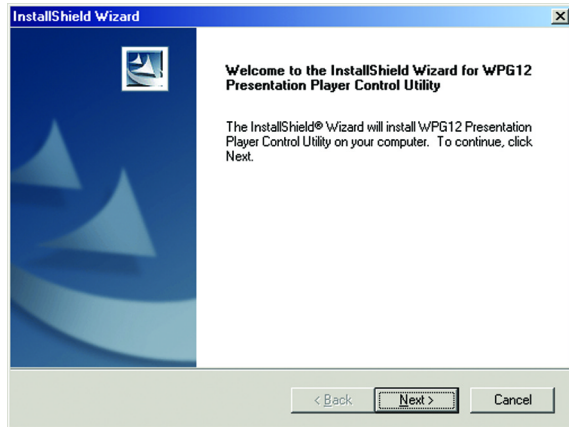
InstallShield Wizard

Welcome to the InstallShield Wizard for WPG12 Presentation Player Control Utility

The InstallShield® Wizard will install WPG12 Presentation Player Control Utility on your computer. To continue, click Next.

< Back
Next >
Cancel